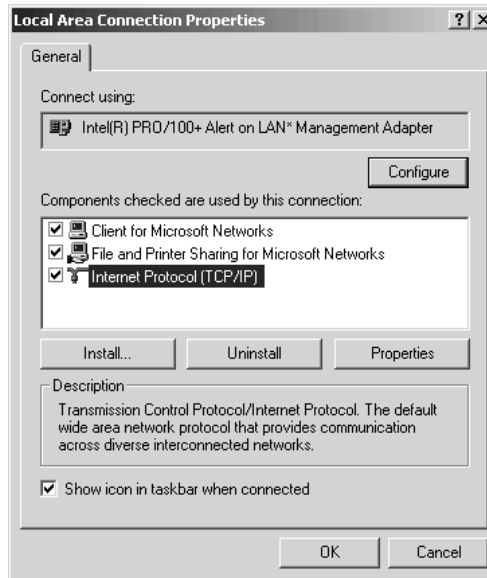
Local Area Connection Properties ? X

General

Connect using:

Intel(R) PRO/100+ Alert on LAN* Management Adapter

Configure

Components checked are used by this connection:

Client for Microsoft Networks
File and Printer Sharing for Microsoft Networks
Internet Protocol (TCP/IP)

Install... Uninstall Properties

Description

Transmission Control Protocol/Internet Protocol. The default wide area network protocol that provides communication across diverse interconnected networks.

Show icon in taskbar when connected

OK Cancel